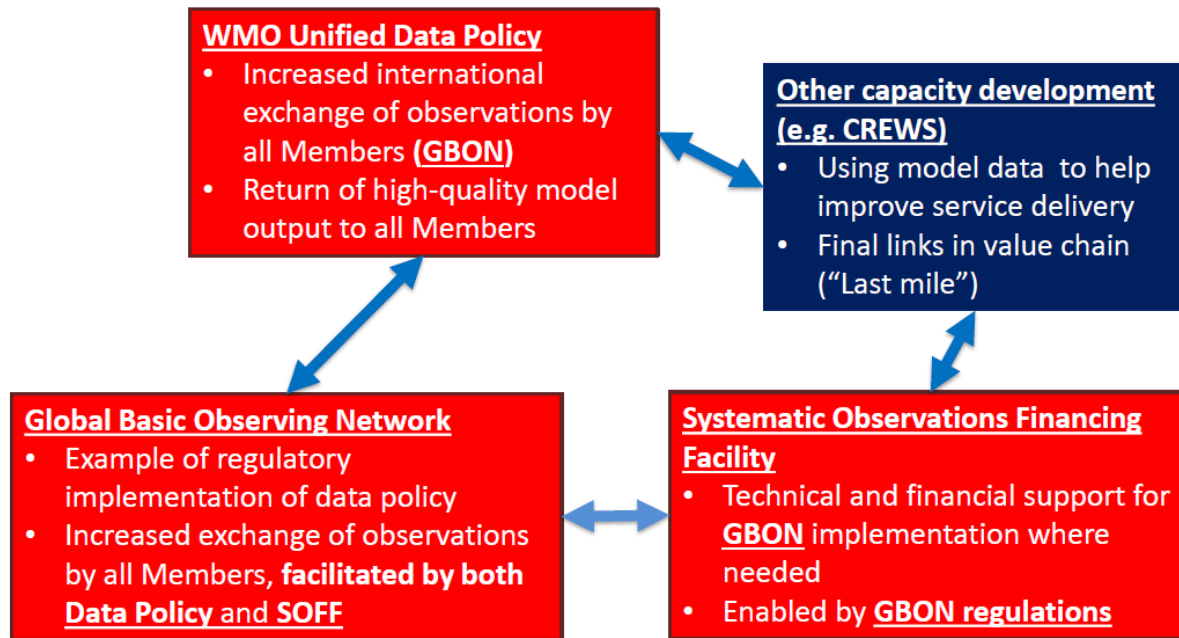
**WMO Unified Data Policy**
- Increased international exchange of observations by all Members **(GBON)**
- Return of high-quality model output to all Members

**Other capacity development (e.g. CREWS)**
- Using model data to help improve service delivery
- Final links in value chain ("Last mile")

**Global Basic Observing Network**
- Example of regulatory implementation of data policy
- Increased exchange of observations by all Members, **facilitated by both Data Policy** and **SOFF**

**Systematic Observations Financing Facility**
- Technical and financial support for **GBON** implementation where needed
- Enabled by **GBON regulations**